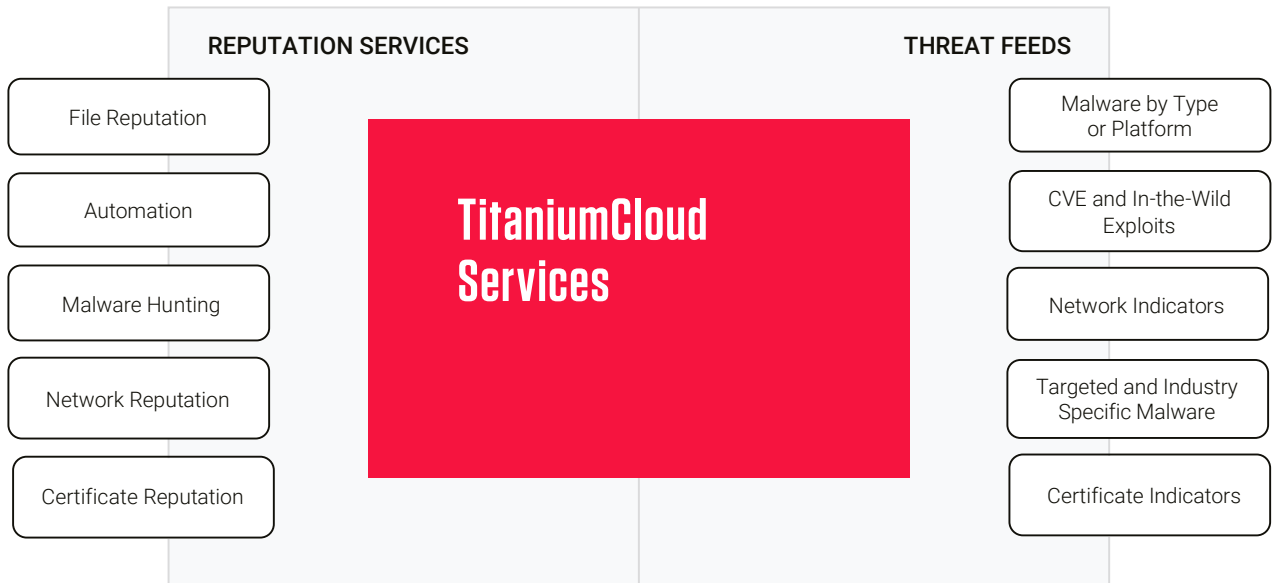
REPUTATION SERVICES

THREAT FEEDS

File Reputation

Automation

Malware Hunting

Network Reputation

Certificate Reputation

TitaniumCloud Services

Malware by Type or Platform

CVE and In-the-Wild Exploits

Network Indicators

Targeted and Industry Specific Malware

Certificate Indicators